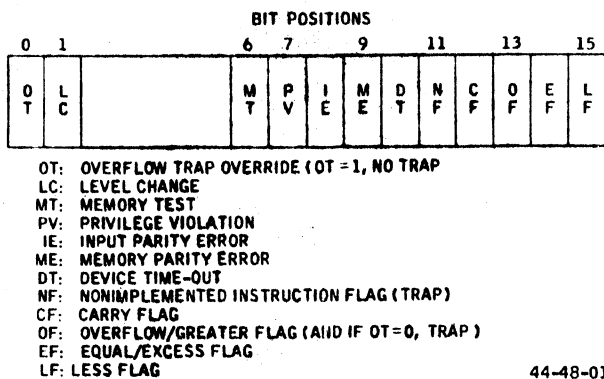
BIT POSITIONS

0 1 6 7 9 11 13 15

| OT | LC | | MT | PV | IE | ME | DT | NF | CF | OF | EF | LF |
|---|---|---|---|---|---|---|---|---|---|---|---|---|

OT: OVERFLOW TRAP OVERRIDE (OT = 1, NO TRAP
LC: LEVEL CHANGE
MT: MEMORY TEST
PV: PRIVILEGE VIOLATION
IE: INPUT PARITY ERROR
ME: MEMORY PARITY ERROR
DT: DEVICE TIME-OUT
NF: NONIMPLEMENTED INSTRUCTION FLAG (TRAP)
CF: CARRY FLAG
OF: OVERFLOW/GREATER FLAG (AND IF OT=0, TRAP)
EF: EQUAL/EXCESS FLAG
LF: LESS FLAG

44-48-01